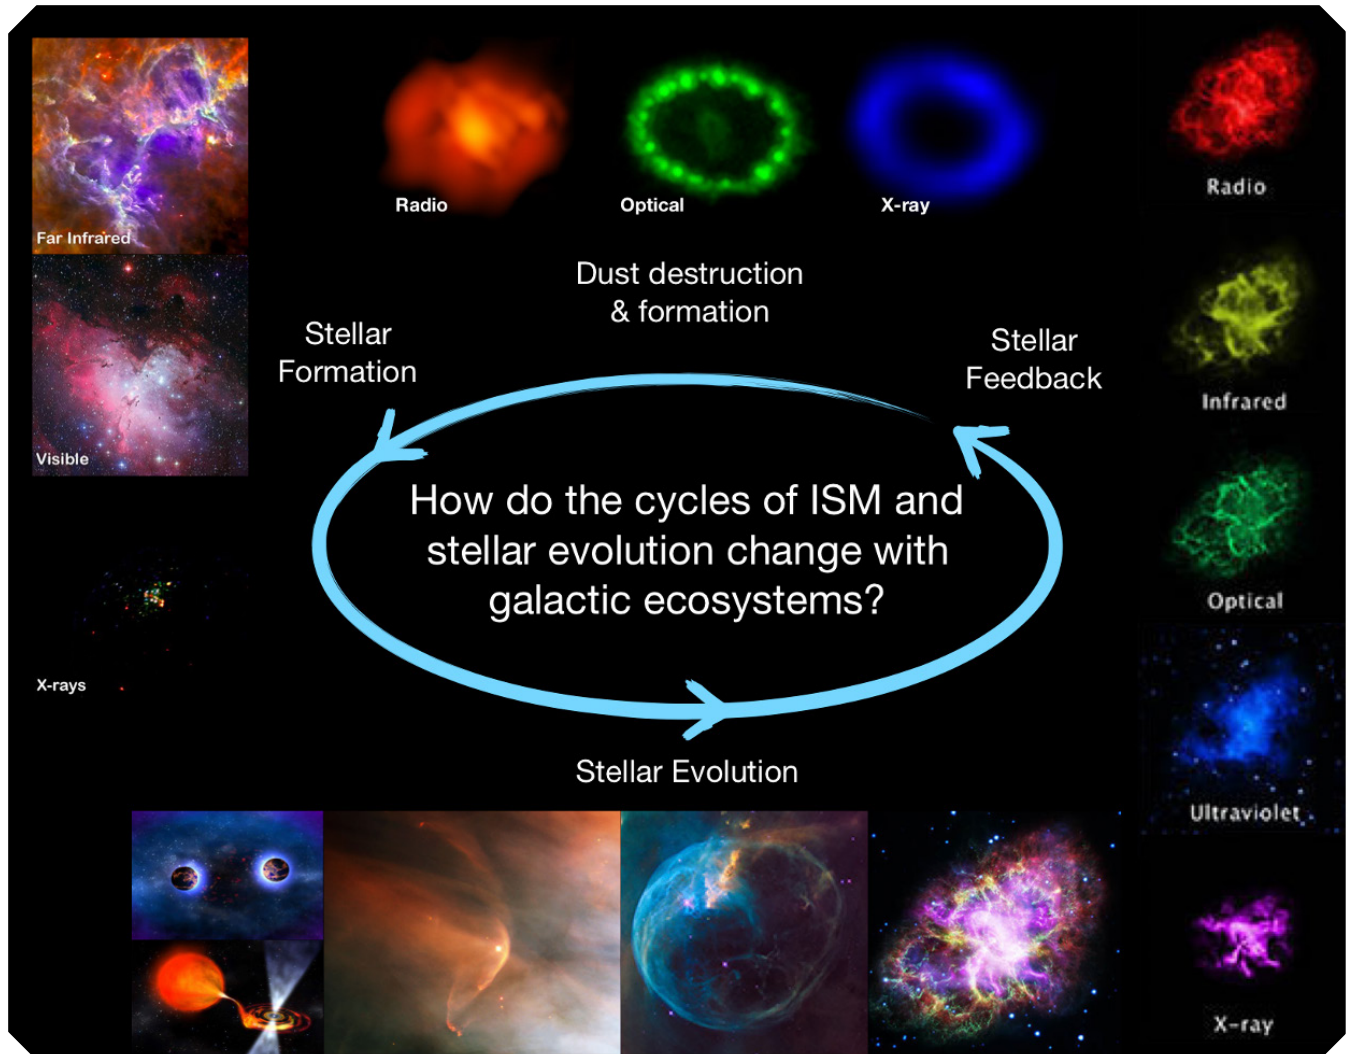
Far Infrared

Visible

X-rays

Radio

Optical

X-ray

Dust destruction & formation

Stellar Formation

Stellar Feedback

How do the cycles of ISM and stellar evolution change with galactic ecosystems?

Stellar Evolution

Radio

Infrared

Optical

Ultraviolet

X-ray